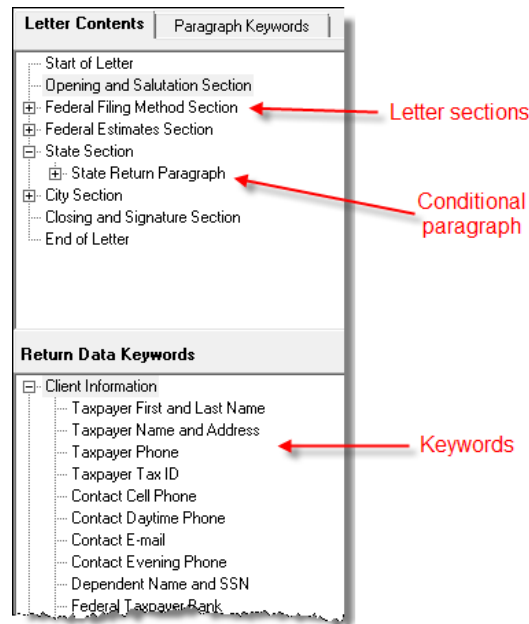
Letter Contents
Paragraph Keywords

Start of Letter
Opening and Salutation Section
Federal Filing Method Section
Federal Estimates Section
State Section
State Return Paragraph
City Section
Closing and Signature Section
End of Letter

Letter sections

Conditional paragraph

Return Data Keywords

Client Information
Taxpayer First and Last Name
Taxpayer Name and Address
Taxpayer Phone
Taxpayer Tax ID
Contact Cell Phone
Contact Daytime Phone
Contact E-mail
Contact Evening Phone
Dependent Name and SSN
Federal Taxpayer Bank

Keywords